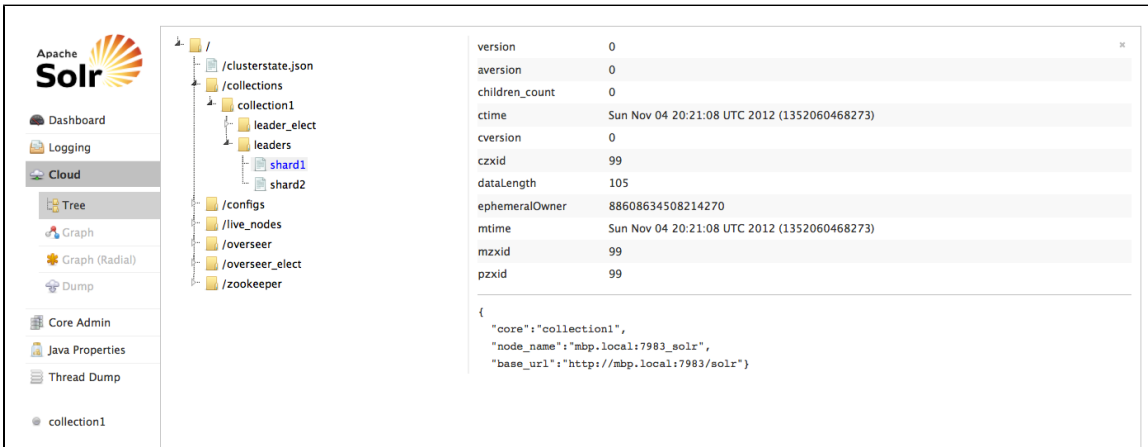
Apache Solr

Dashboard
Logging
Cloud
Tree
Graph
Graph (Radial)
Dump
Core Admin
Java Properties
Thread Dump

collection1

/
/clusterstate.json
/collections
collection1
leader_elect
leaders
shard1
shard2
/configs
/live_nodes
/overseer
/overseer_elect
/zookeeper

×

| | |
|---|---|
| version | 0 |
| aversion | 0 |
| children_count | 0 |
| ctime | Sun Nov 04 20:21:08 UTC 2012 (1352060468273) |
| cversion | 0 |
| czxid | 99 |
| dataLength | 105 |
| ephemeralOwner | 88608634508214270 |
| mtime | Sun Nov 04 20:21:08 UTC 2012 (1352060468273) |
| mzxid | 99 |
| pzxid | 99 |

{
"core":"collection1",
"node_name":"mbp.local:7983_solr",
"base_url":"http://mbp.local:7983/solr"}